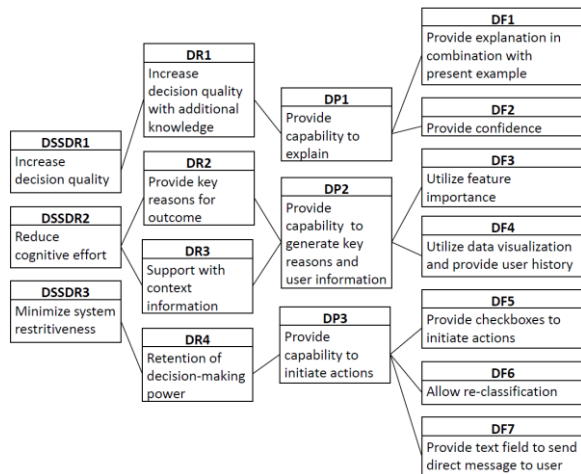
DSSDR1
Increase decision quality

DSSDR2
Reduce cognitive effort

DSSDR3
Minimize system restritiveness

DR1
Increase decision quality with additional knowledge

DR2
Provide key reasons for outcome

DR3
Support with context information

DR4
Retention of decision-making power

DP1
Provide capability to explain

DP2
Provide capability to generate key reasons and user information

DP3
Provide capability to initiate actions

DF1
Provide explanation in combination with present example

DF2
Provide confidence

DF3
Utilize feature importance

DF4
Utilize data visualization and provide user history

DF5
Provide checkboxes to initiate actions

DF6
Allow re-classification

DF7
Provide text field to send direct message to user